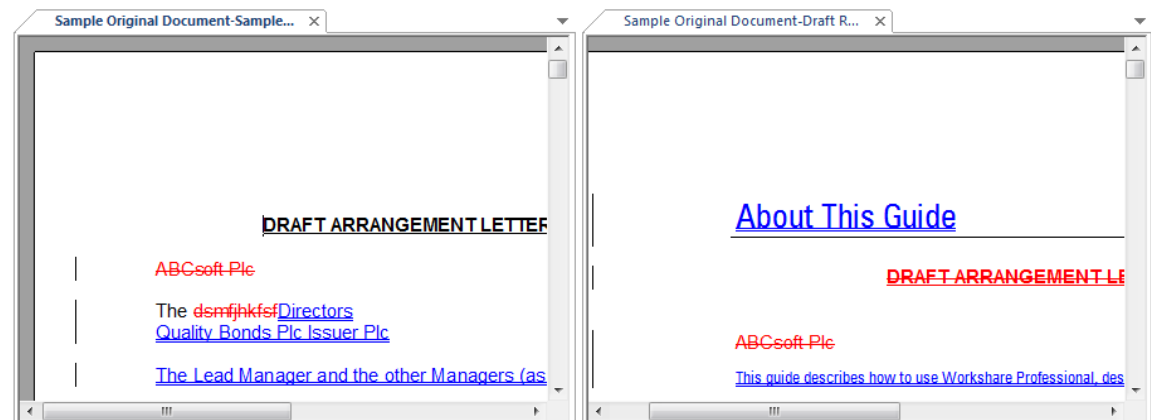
Sample Original Document-Sample...

DRAFT ARRANGEMENT LETTER

ABCsoft Plc

The dsmfjhkfsfDirectors
Quality Bonds Plc Issuer Plc

The Lead Manager and the other Managers (as

Sample Original Document-Draft R...

About This Guide

DRAFT ARRANGEMENT LE

ABCsoft Plc

This guide describes how to use Workshare Professional, des